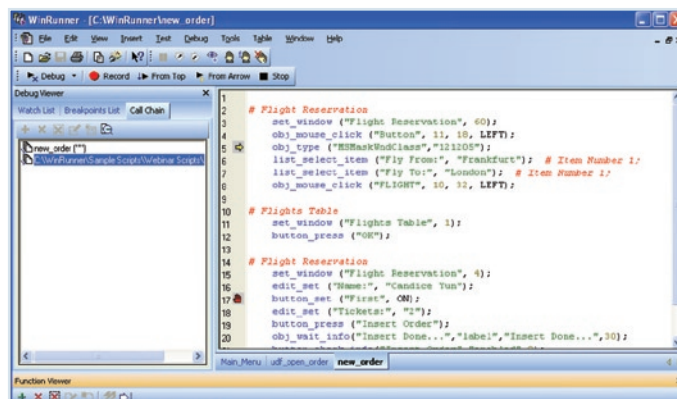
WinRunner - [C:\WinRunner\new_order]

File Edit View Insert Test Debug Tools Table Window Help

Debug Record From Top From Arrow Stop

Debug Viewer

Watch List | Breakpoints List | Call Chain

new_order ("")
C:\WinRunner\Sample Scripts\Webinar Scripts\

1
2 # Flight Reservation
3 set_window ("Flight Reservation", 60);
4 obj_mouse_click ("Button", 11, 10, LEFT);
5 obj_type ("MSMaskWndClass","121205");
6 list_select_item ("Fly From:", "Frankfurt"); # Item Number 1;
7 list_select_item ("Fly To:", "London"); # Item Number 1;
8 obj_mouse_click ("FLIGHT", 10, 32, LEFT);
9
10 # Flights Table
11 set_window ("Flights Table", 1);
12 button_press ("OK");
13
14 # Flight Reservation
15 set_window ("Flight Reservation", 4);
16 edit_set ("Name:", "Candice Tun");
17 button_set ("First", ON);
18 edit_set ("Tickets:", "2");
19 button_press ("Insert Order");
20 obj_wait_info("Insert Done...","label","Insert Done...",30);

Main_Menu | udf_open_order | new_order

Function Viewer